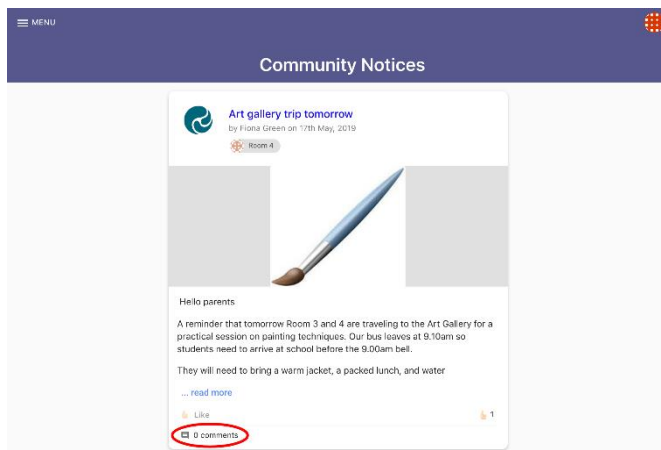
MENU

Community Notices

Art gallery trip tomorrow

by Fiona Green on 17th May, 2019

Room 4

Hello parents

A reminder that tomorrow Room 3 and 4 are traveling to the Art Gallery for a practical session on painting techniques. Our bus leaves at 9.10am so students need to arrive at school before the 9.00am bell.

They will need to bring a warm jacket, a packed lunch, and water

... read more

Like

1

0 comments